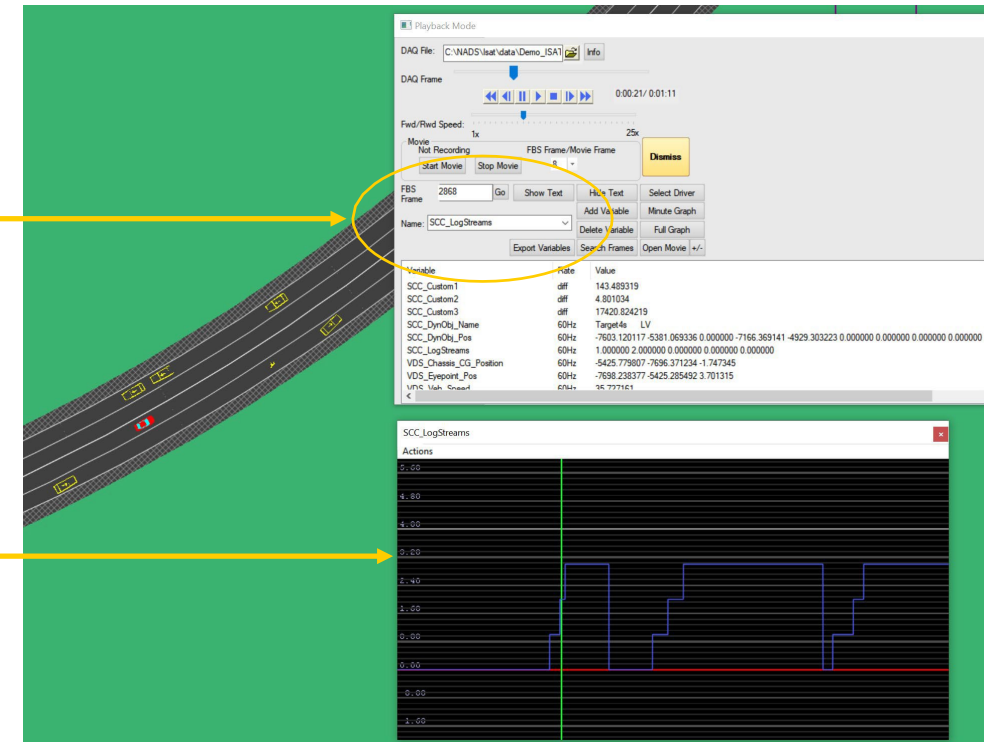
Playback Mode

DAQ File: C:\NADS\Isat\data\Demo_ISAT Info

DAQ Frame

0:00:21/ 0:01:11

Fwd/Rwd Speed:
1x 25x

Movie
Not Recording
Start Movie Stop Movie
FBS Frame/Movie Frame
8

Dismiss

FBS Frame 2868 Go Show Text Hide Text Select Driver
Add Variable Minute Graph
Name: SCC_LogStreams Delete Variable Full Graph
Export Variables Search Frames Open Movie +/-

| Variable | Rate | Value |
|---|---|---|
| SCC_Custom1 | diff | 143.489319 |
| SCC_Custom2 | diff | 4.801034 |
| SCC_Custom3 | diff | 17420.824219 |
| SCC_DynObj_Name | 60Hz | Target4s LV |
| SCC_DynObj_Pos | 60Hz | -7603.120117 -5381.069336 0.000000 -7166.369141 -4929.303223 0.000000 0.000000 0.000000 0.000000 |
| SCC_LogStreams | 60Hz | 1.000000 2.000000 0.000000 0.000000 0.000000 |
| VDS_Chassis_CG_Position | 60Hz | -5425.779807 -7696.371234 -1.747345 |
| VDS_Eyepoint_Pos | 60Hz | -7698.238377 -5425.285492 3.701315 |
| VDS_Veh_Speed | 60Hz | 35.727161 |

SCC_LogStreams
Actions
5.60
4.80
4.00
3.20
2.40
1.60
0.80
0.00
0.80
1.60